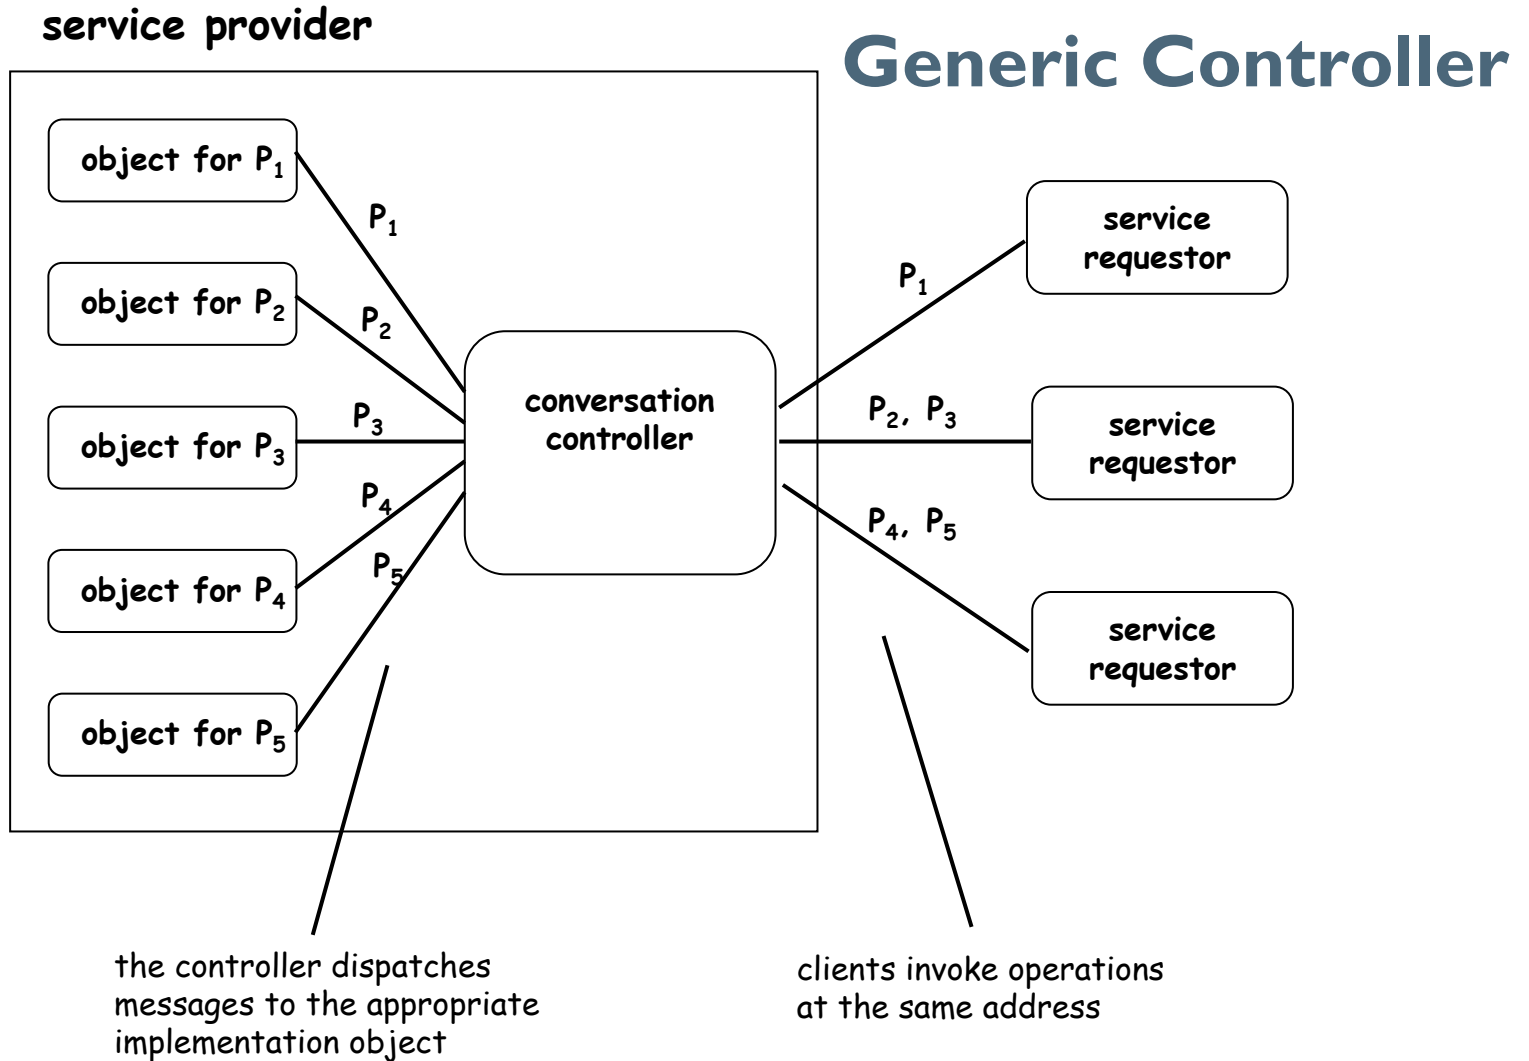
service provider

Generic Controller

object for $P_1$

object for $P_2$

object for $P_3$

object for $P_4$

object for $P_5$

$P_1$

$P_2$

$P_3$

$P_4$

$P_5$

conversation controller

$P_1$

$P_2$, $P_3$

$P_4$, $P_5$

service requestor

service requestor

service requestor

the controller dispatches messages to the appropriate implementation object

clients invoke operations at the same address